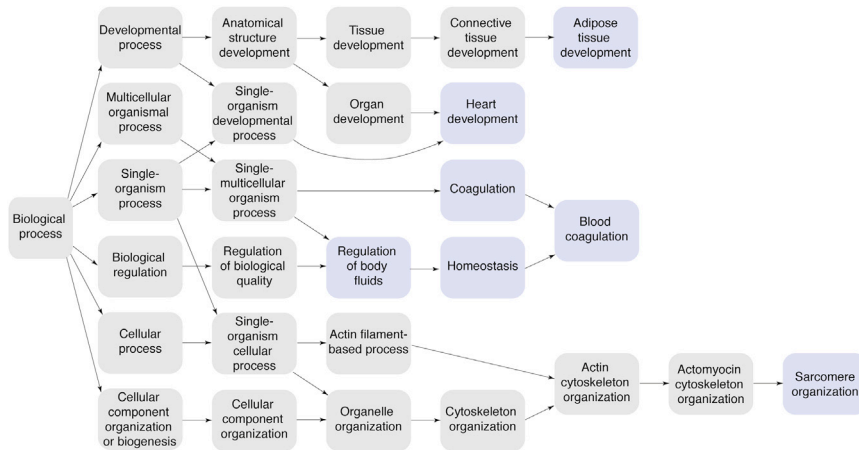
Biological process

Developmental process

Multicellular organismal process

Single-organism process

Biological regulation

Cellular process

Cellular component organization or biogenesis

Anatomical structure development

Single-organism developmental process

Single-multicellular organism process

Regulation of biological quality

Single-organism cellular process

Cellular component organization

Tissue development

Organ development

Regulation of body fluids

Actin filament-based process

Organelle organization

Connective tissue development

Heart development

Coagulation

Homeostasis

Cytoskeleton organization

Adipose tissue development

Blood coagulation

Actin cytoskeleton organization

Actomyosin cytoskeleton organization

Sarcomere organization